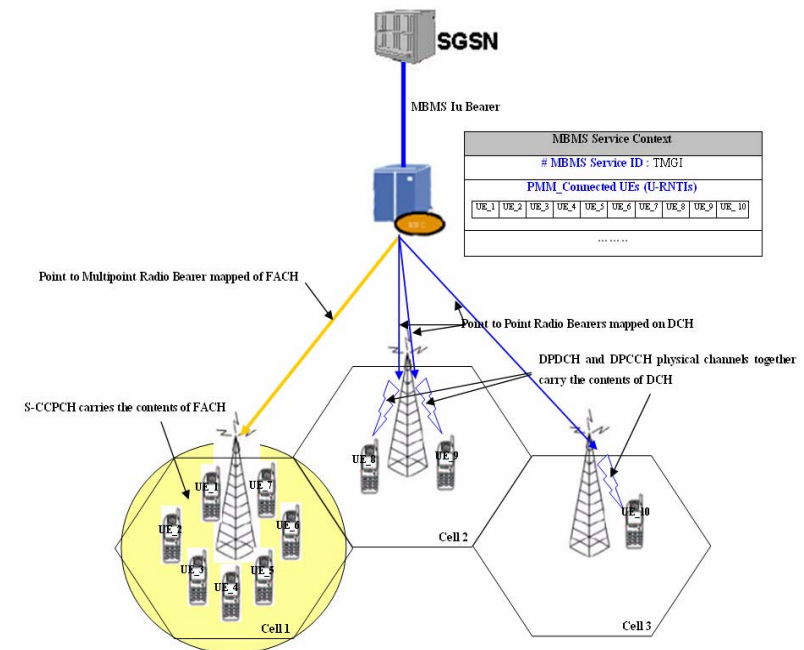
SGSN

MBMS Iu Bearer

MBMS Service Context

# MBMS Service ID : TMGI

PMM_Connected UEs (U-RNTIs)

| UE_1 | UE_2 | UE_3 | UE_4 | UE_5 | UE_6 | UE_7 | UE_8 | UE_9 | UE_10 |
|---|---|---|---|---|---|---|---|---|---|

………

RNC

Point to Multipoint Radio Bearer mapped of FACH

Point to Point Radio Bearers mapped on DCH

DPDCH and DPCCH physical channels together carry the contents of DCH

S-CCPCH carries the contents of FACH

UE_1

UE_7

UE_2

UE_6

UE_3

UE_5

UE_4

Cell 1

UE_8

UE_9

Cell 2

UE_10

Cell 3